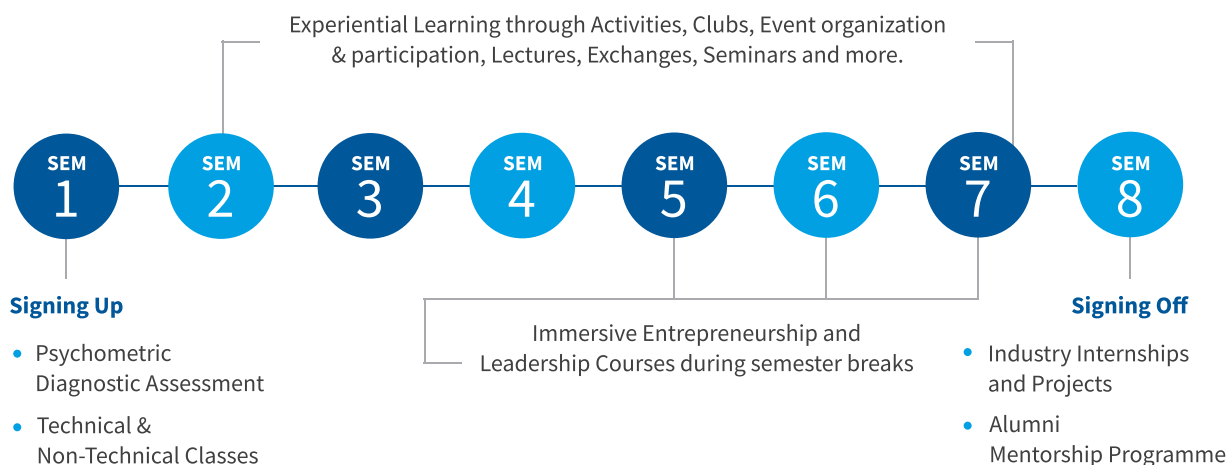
Experiential Learning through Activities, Clubs, Event organization & participation, Lectures, Exchanges, Seminars and more.

SEM 1

SEM 2

SEM 3

SEM 4

SEM 5

SEM 6

SEM 7

SEM 8

Signing Up

• Psychometric Diagnostic Assessment

• Technical & Non-Technical Classes

Immersive Entrepreneurship and Leadership Courses during semester breaks

Signing Off

• Industry Internships and Projects

• Alumni Mentorship Programme